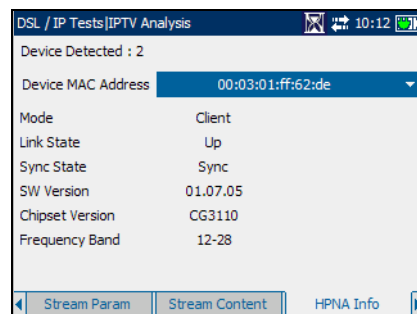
DSL / IP Tests|IPTV Analysis 10:12

Device Detected : 2

Device MAC Address 00:03:01:ff:62:de

| | |
|---|---|
| Mode | Client |
| Link State | Up |
| Sync State | Sync |
| SW Version | 01.07.05 |
| Chipset Version | CG3110 |
| Frequency Band | 12-28 |

Stream Param | Stream Content | HPNA Info